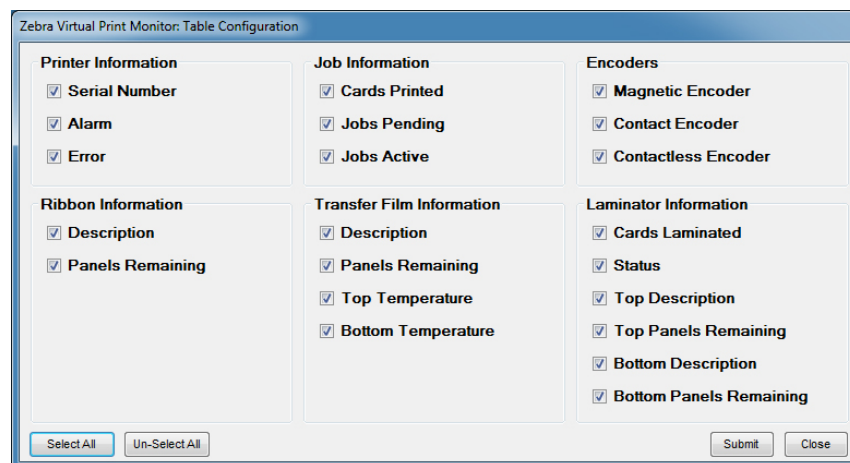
Zebra Virtual Print Monitor: Table Configuration

Printer Information
Serial Number
Alarm
Error

Job Information
Cards Printed
Jobs Pending
Jobs Active

Encoders
Magnetic Encoder
Contact Encoder
Contactless Encoder

Ribbon Information
Description
Panels Remaining

Transfer Film Information
Description
Panels Remaining
Top Temperature
Bottom Temperature

Laminator Information
Cards Laminated
Status
Top Description
Top Panels Remaining
Bottom Description
Bottom Panels Remaining

Select All
Un-Select All
Submit
Close